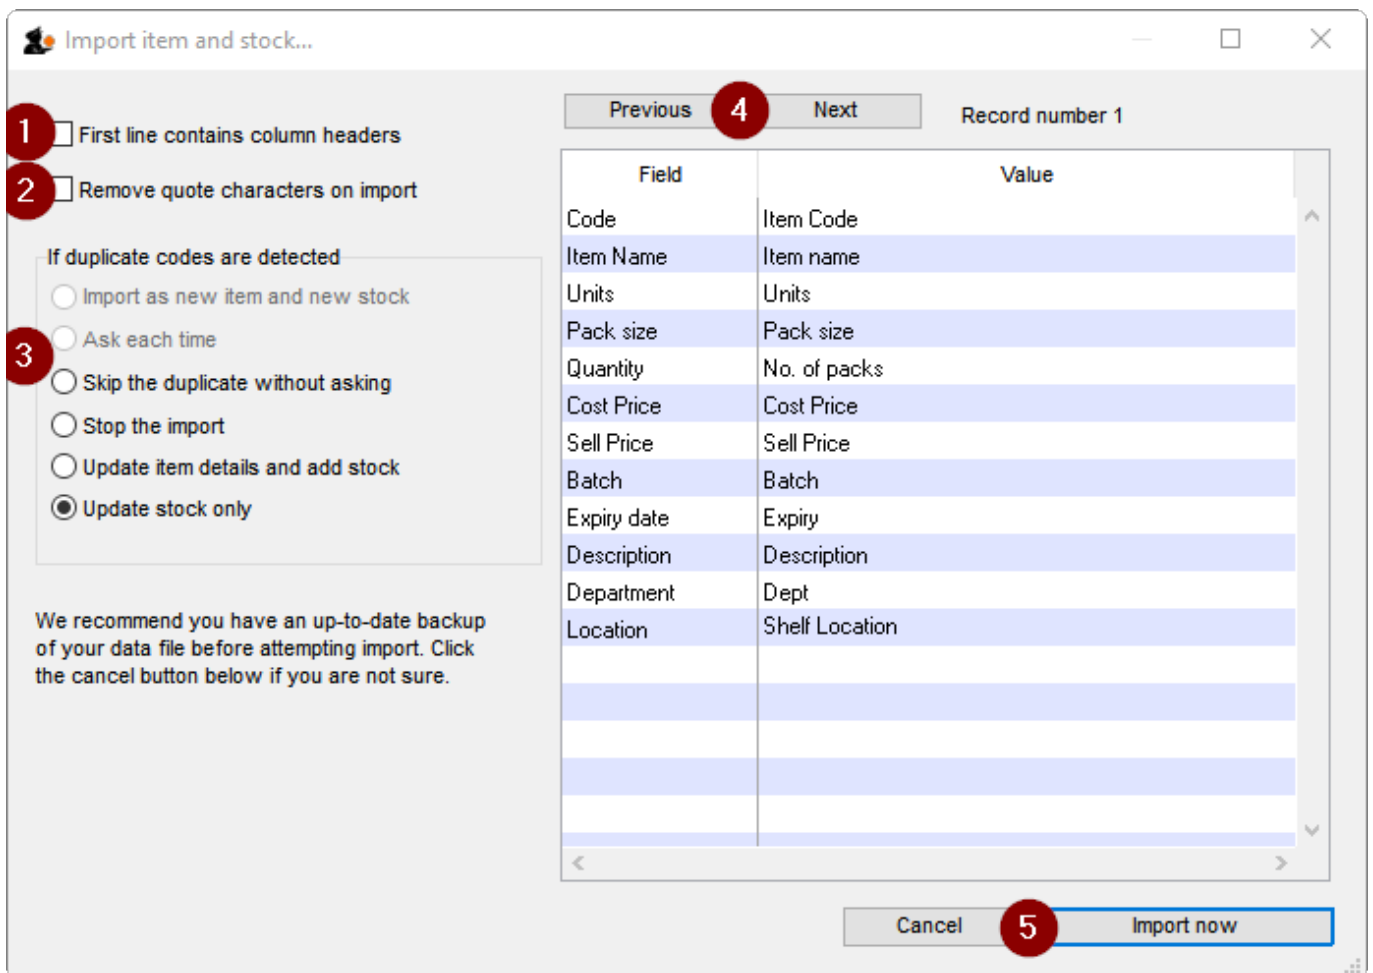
Import item and stock...

1 First line contains column headers

2 Remove quote characters on import

If duplicate codes are detected

Import as new item and new stock

Ask each time

3 Skip the duplicate without asking

Stop the import

Update item details and add stock

Update stock only

We recommend you have an up-to-date backup of your data file before attempting import. Click the cancel button below if you are not sure.

Previous 4 Next Record number 1

| Field | Value |
|---|---|
| Code | Item Code |
| Item Name | Item name |
| Units | Units |
| Pack size | Pack size |
| Quantity | No. of packs |
| Cost Price | Cost Price |
| Sell Price | Sell Price |
| Batch | Batch |
| Expiry date | Expiry |
| Description | Description |
| Department | Dept |
| Location | Shelf Location |

Cancel 5 Import now